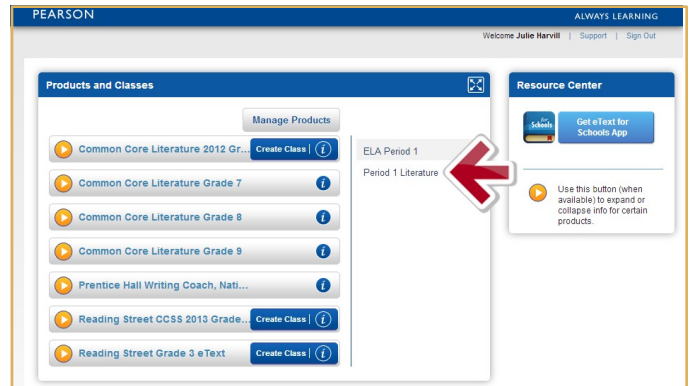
PEARSON

ALWAYS LEARNING

Welcome Julie Harvill | Support | Sign Out

Products and Classes

Manage Products

Common Core Literature 2012 Gr... Create Class | i

Common Core Literature Grade 7 i

Common Core Literature Grade 8 i

Common Core Literature Grade 9 i

Prentice Hall Writing Coach, Nati... i

Reading Street CCSS 2013 Grade... Create Class | i

Reading Street Grade 3 eText Create Class | i

ELA Period 1

Period 1 Literature

Resource Center

for Schools

Get eText for Schools App

Use this button (when available) to expand or collapse info for certain products.